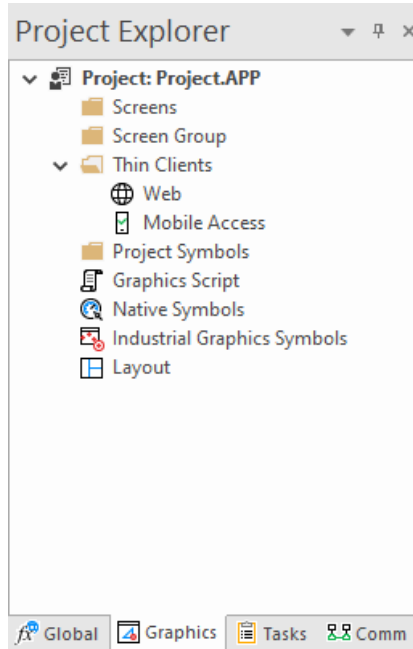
Project Explorer

Project: Project.APP
Screens
Screen Group
Thin Clients
Web
Mobile Access
Project Symbols
Graphics Script
Native Symbols
Industrial Graphics Symbols
Layout

Global | Graphics | Tasks | Comm